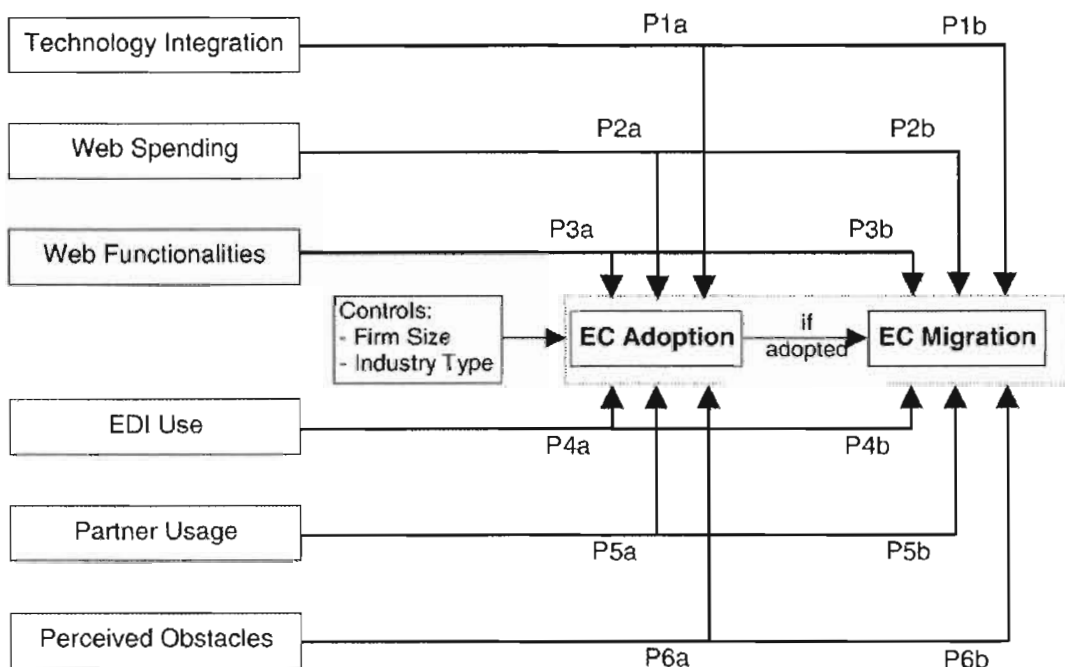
Technology Integration

P1a

P1b

Web Spending

P2a

P2b

Web Functionalities

P3a

P3b

Controls:
- Firm Size
- Industry Type

EC Adoption

if adopted

EC Migration

EDI Use

P4a

P4b

Partner Usage

P5a

P5b

Perceived Obstacles

P6a

P6b